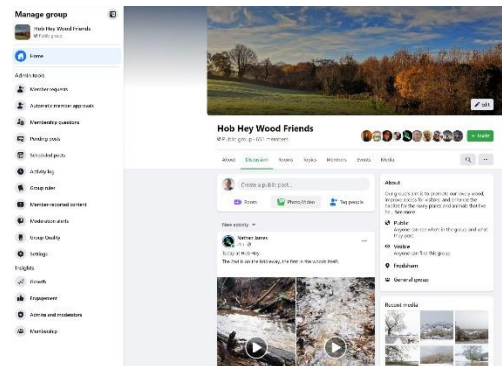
Manage group

Hob Hey Wood Friends
Public group

Home

Admin tools

Member requests

Automatic member approvals

Membership questions

Pending posts

Scheduled posts

Activity log

Group rules

Member-reported content

Moderation alerts

Group Quality

Settings

Insights

Growth

Engagement

Admins and moderators

Membership

Edit

Hob Hey Wood Friends
Public group · 601 members

+ Invite

About Discussion Rooms Topics Members Events Media

Create a public post...

Room Photo/Video Tag people

New activity

Nathan James
Today at Hob Hey
The first is on the bridleway, the first in the woods itself.

About

Our group's aim is to promote our lovely wood, improve access for visitors, and enhance the habitat for the many plants and animals that live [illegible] ... See more

Public
Anyone can see who's in the group and what they post.

Visible
Anyone can find this group.

Frodsham

General group

Recent media